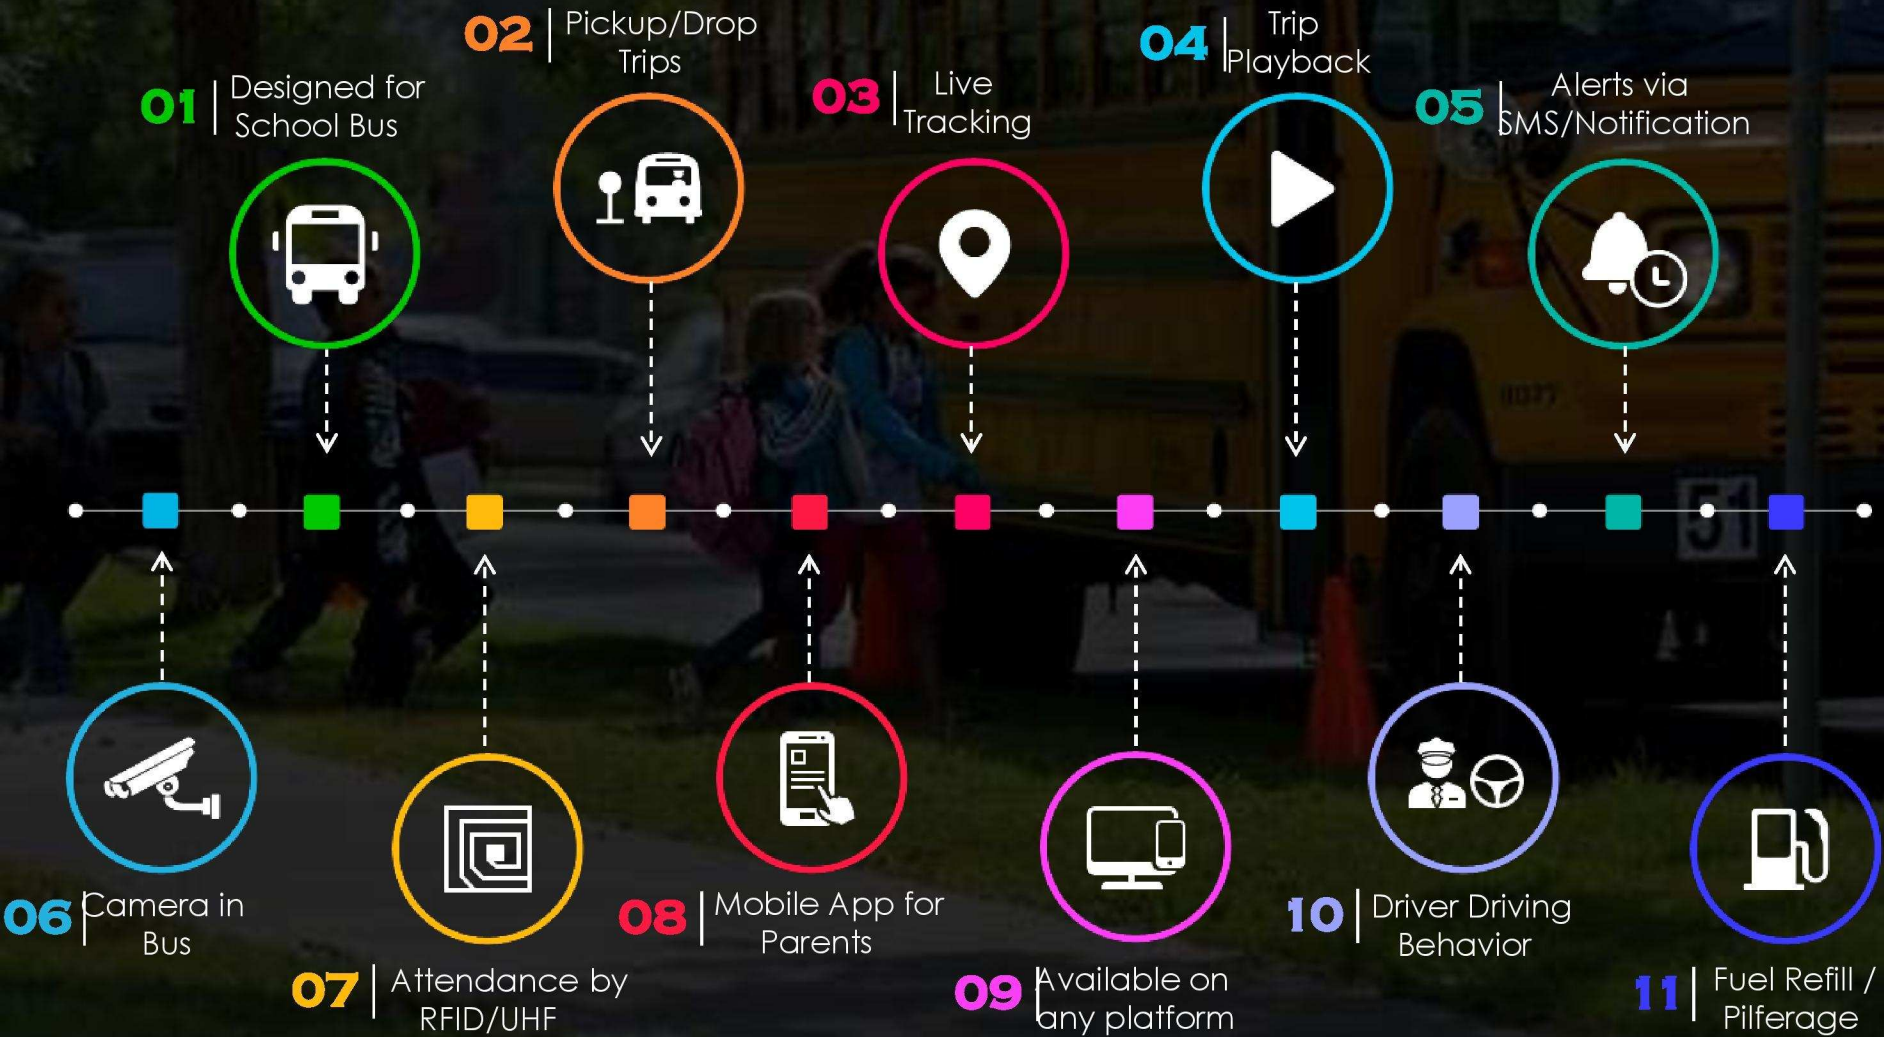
02 | Pickup/Drop Trips

04 | Trip Playback

01 | Designed for School Bus

03 | Live Tracking

05 | Alerts via SMS/Notification

06 | Camera in Bus

07 | Attendance by RFID/UHF

08 | Mobile App for Parents

09 | Available on any platform

10 | Driver Driving Behavior

11 | Fuel Refill / Pilferage